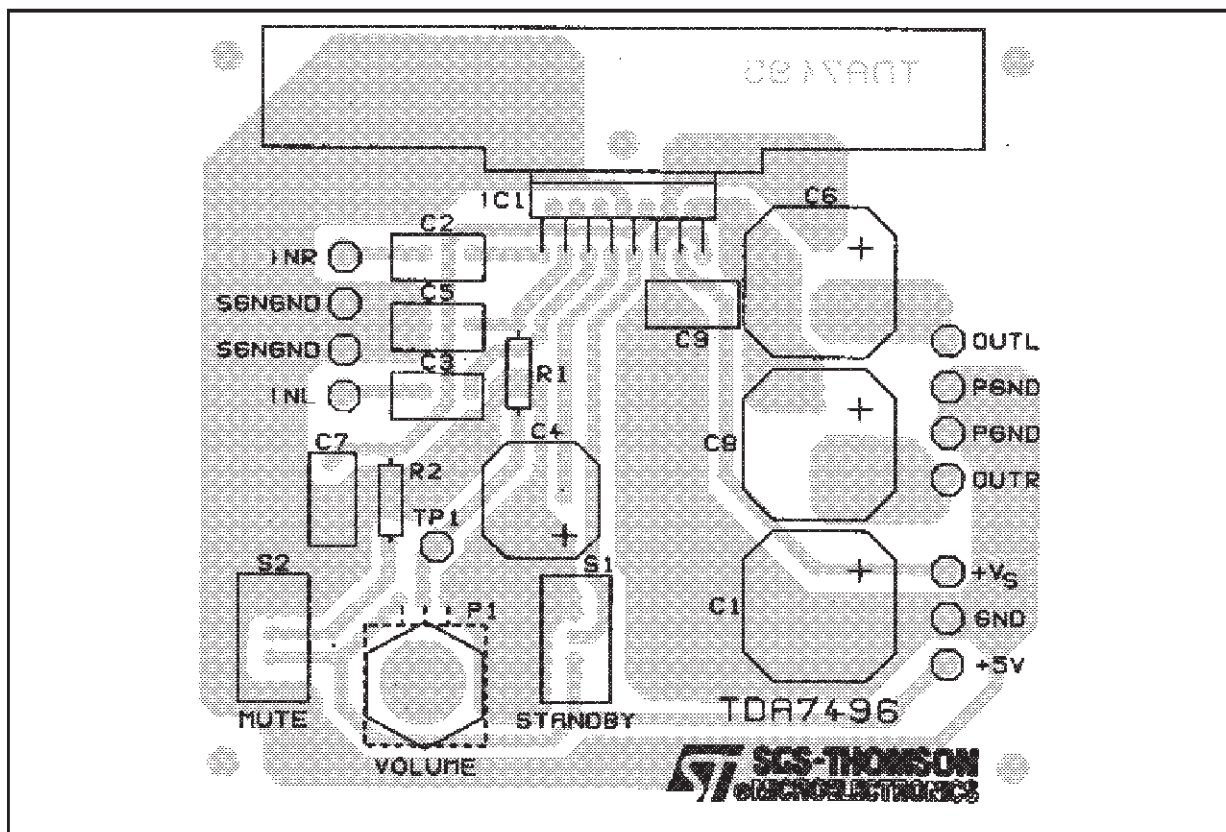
TDA7496

IC1

C6

C2

INR

SGNGND

C5

SGNGND

C3

INL

R1

C9

OUTL

PGND

PGND

OUTR

C8

C4

C7

R2

TP1

S2

S1

$+V_S$

C1

GND

+5V

P1

MUTE

STANDBY

TDA7496

VOLUME

SGS-THOMSON MICROELECTRONICS